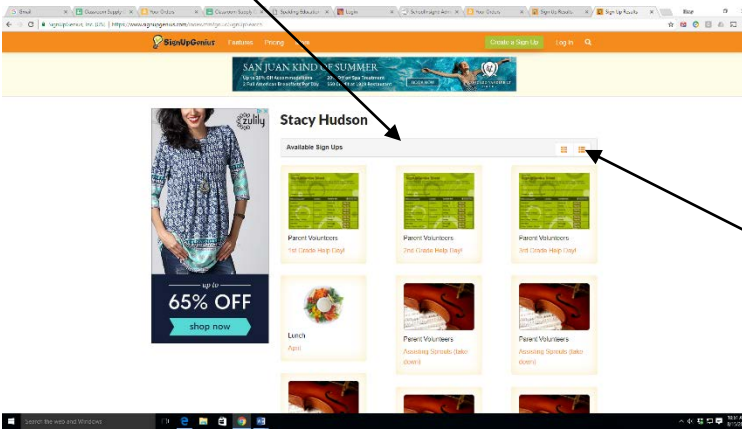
Gmail | Classroom Supply | Your Orders | Classroom Supply | Spalding Education | Login | SchoolInsight Arm | Your Orders | Sign Up Results | Sign Up Results

SignUpGenius, Inc [US] | https://www.signupgenius.com/index.cfm?go=c.SignUpSearch

SignUpGenius Features Pricing Ideas Create a Sign Up Log In

SAN JUAN KIND OF SUMMER

Up to 30% Off Accommodations | 20% Off at Spa Treatment | 2 Full American Breakfasts Per Day | $50 Credit at Lights Restaurant | BOOK NOW

zulily

up to 65% OFF

shop now

Stacy Hudson

Available Sign Ups

Parent Volunteers
1st Grade Help Day!

Parent Volunteers
2nd Grade Help Day!

Parent Volunteers
3rd Grade Help Day!

Lunch
Apps

Parent Volunteers
Assisting Spirals (take down)

Parent Volunteers
Assisting Spirals (take down)

Search the web and Windows